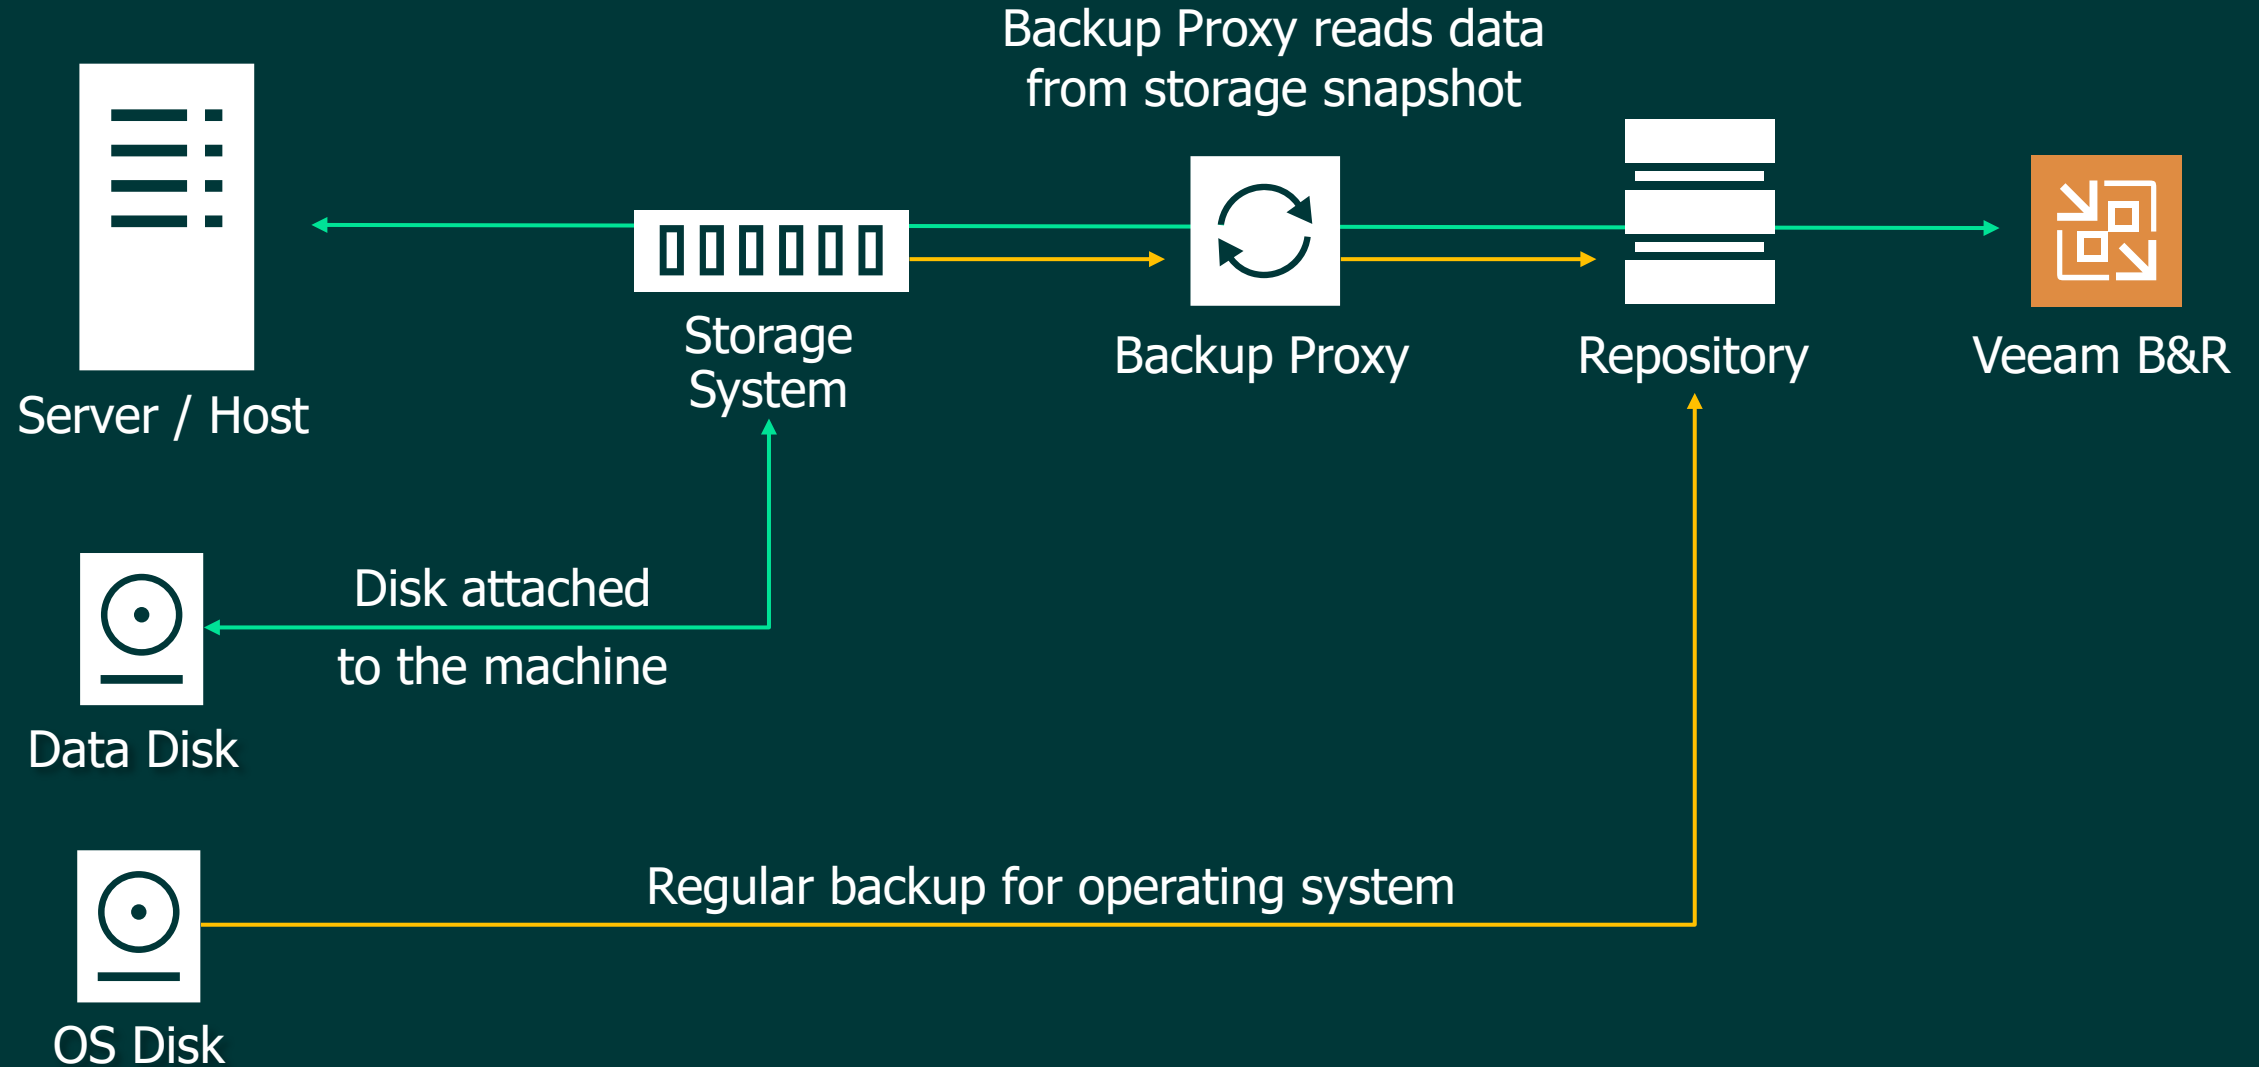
Backup Proxy reads data from storage snapshot

Server / Host

Storage System

Backup Proxy

Repository

Veeam B&R

Disk attached to the machine

Data Disk

Regular backup for operating system

OS Disk